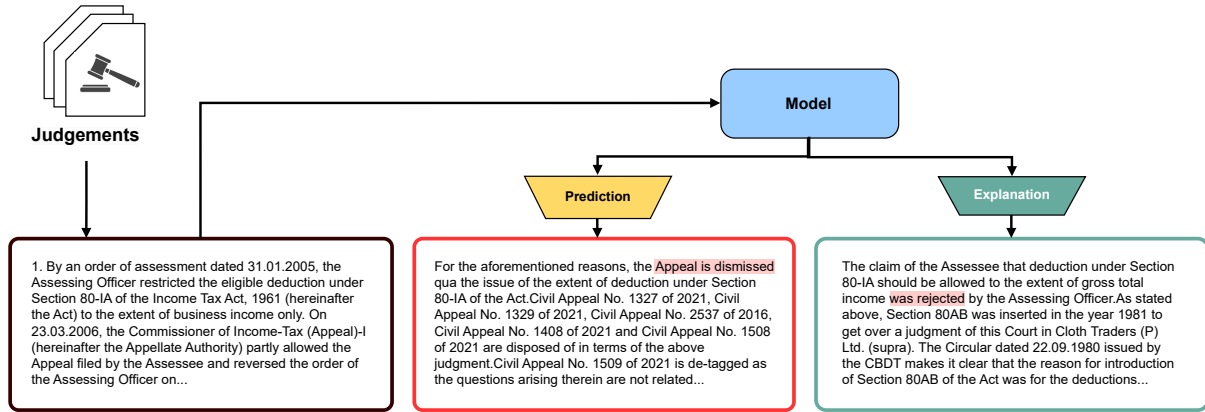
Judgements

Model

Prediction

Explanation

1. By an order of assessment dated 31.01.2005, the Assessing Officer restricted the eligible deduction under Section 80-IA of the Income Tax Act, 1961 (hereinafter the Act) to the extent of business income only. On 23.03.2006, the Commissioner of Income-Tax (Appeal)-I (hereinafter the Appellate Authority) partly allowed the Appeal filed by the Assessee and reversed the order of the Assessing Officer on...

For the aforementioned reasons, the Appeal is dismissed qua the issue of the extent of deduction under Section 80-IA of the Act.Civil Appeal No. 1327 of 2021, Civil Appeal No. 1329 of 2021, Civil Appeal No. 2537 of 2016, Civil Appeal No. 1408 of 2021 and Civil Appeal No. 1508 of 2021 are disposed of in terms of the above judgment.Civil Appeal No. 1509 of 2021 is de-tagged as the questions arising therein are not related...

The claim of the Assessee that deduction under Section 80-IA should be allowed to the extent of gross total income was rejected by the Assessing Officer.As stated above, Section 80AB was inserted in the year 1981 to get over a judgment of this Court in Cloth Traders (P) Ltd. (supra). The Circular dated 22.09.1980 issued by the CBDT makes it clear that the reason for introduction of Section 80AB of the Act was for the deductions...